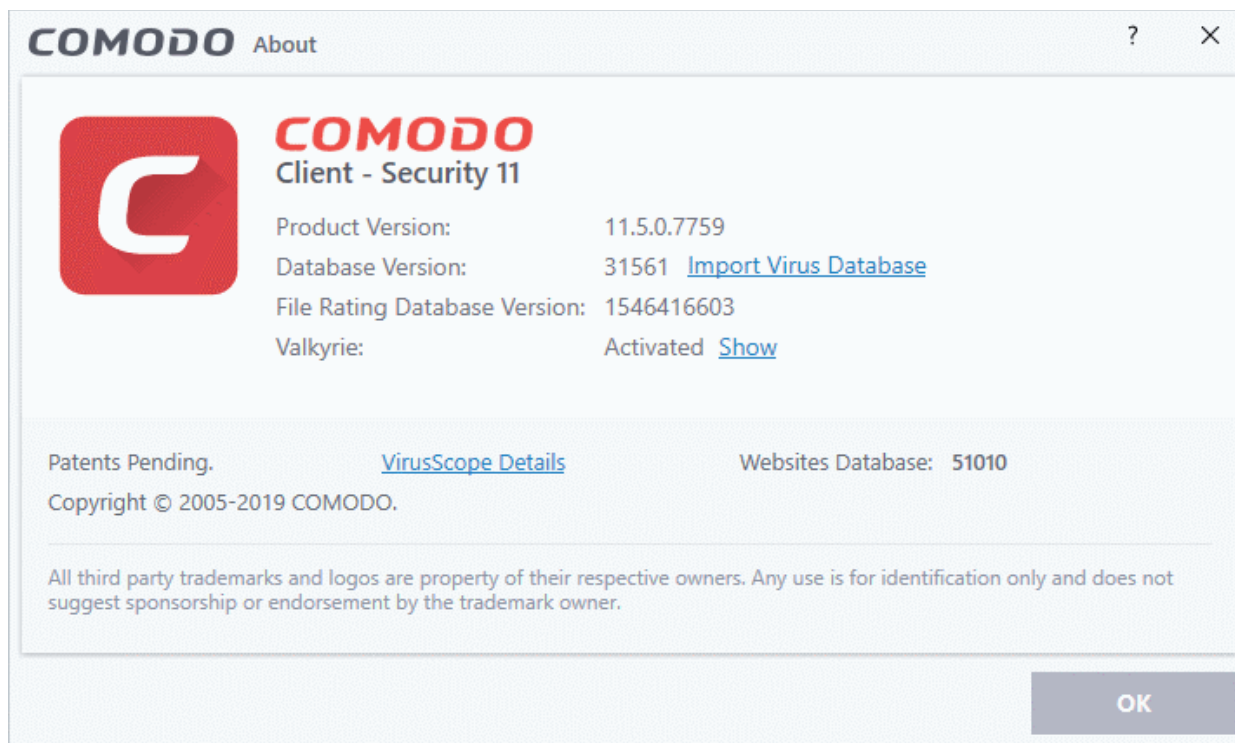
COMODO About

?

×

COMODO

Client - Security 11

Product Version: 11.5.0.7759

Database Version: 31561 Import Virus Database

File Rating Database Version: 1546416603

Valkyrie: Activated Show

Patents Pending. VirusScope Details Websites Database: 51010

Copyright © 2005-2019 COMODO.

All third party trademarks and logos are property of their respective owners. Any use is for identification only and does not suggest sponsorship or endorsement by the trademark owner.

OK